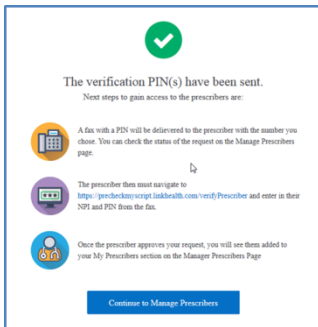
The verification PIN(s) have been sent.

Next steps to gain access to the prescribers are:

A fax with a PIN will be delivered to the prescriber with the number you chose. You can check the status of the request on the Manage Prescribers page.

The prescriber then must navigate to https://precheckmyscript.linkhealth.com/verifyPrescriber and enter in their NPI and PIN from the fax.

Once the prescriber approves your request, you will see them added to your My Prescribers section on the Manager Prescribers Page

Continue to Manage Prescribers